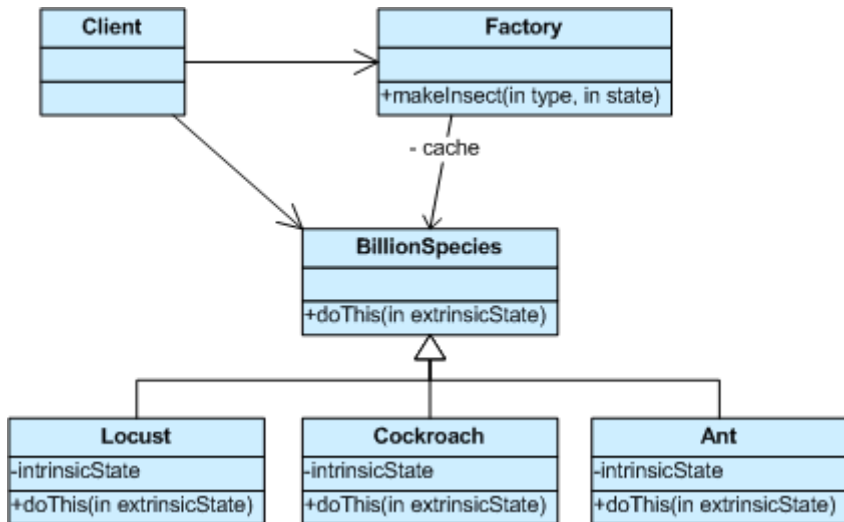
Client

Factory

+makeInsect(in type, in state)

- cache

BillionSpecies

+doThis(in extrinsicState)

Locust

-intrinsicState

+doThis(in extrinsicState)

Cockroach

-intrinsicState

+doThis(in extrinsicState)

Ant

-intrinsicState

+doThis(in extrinsicState)